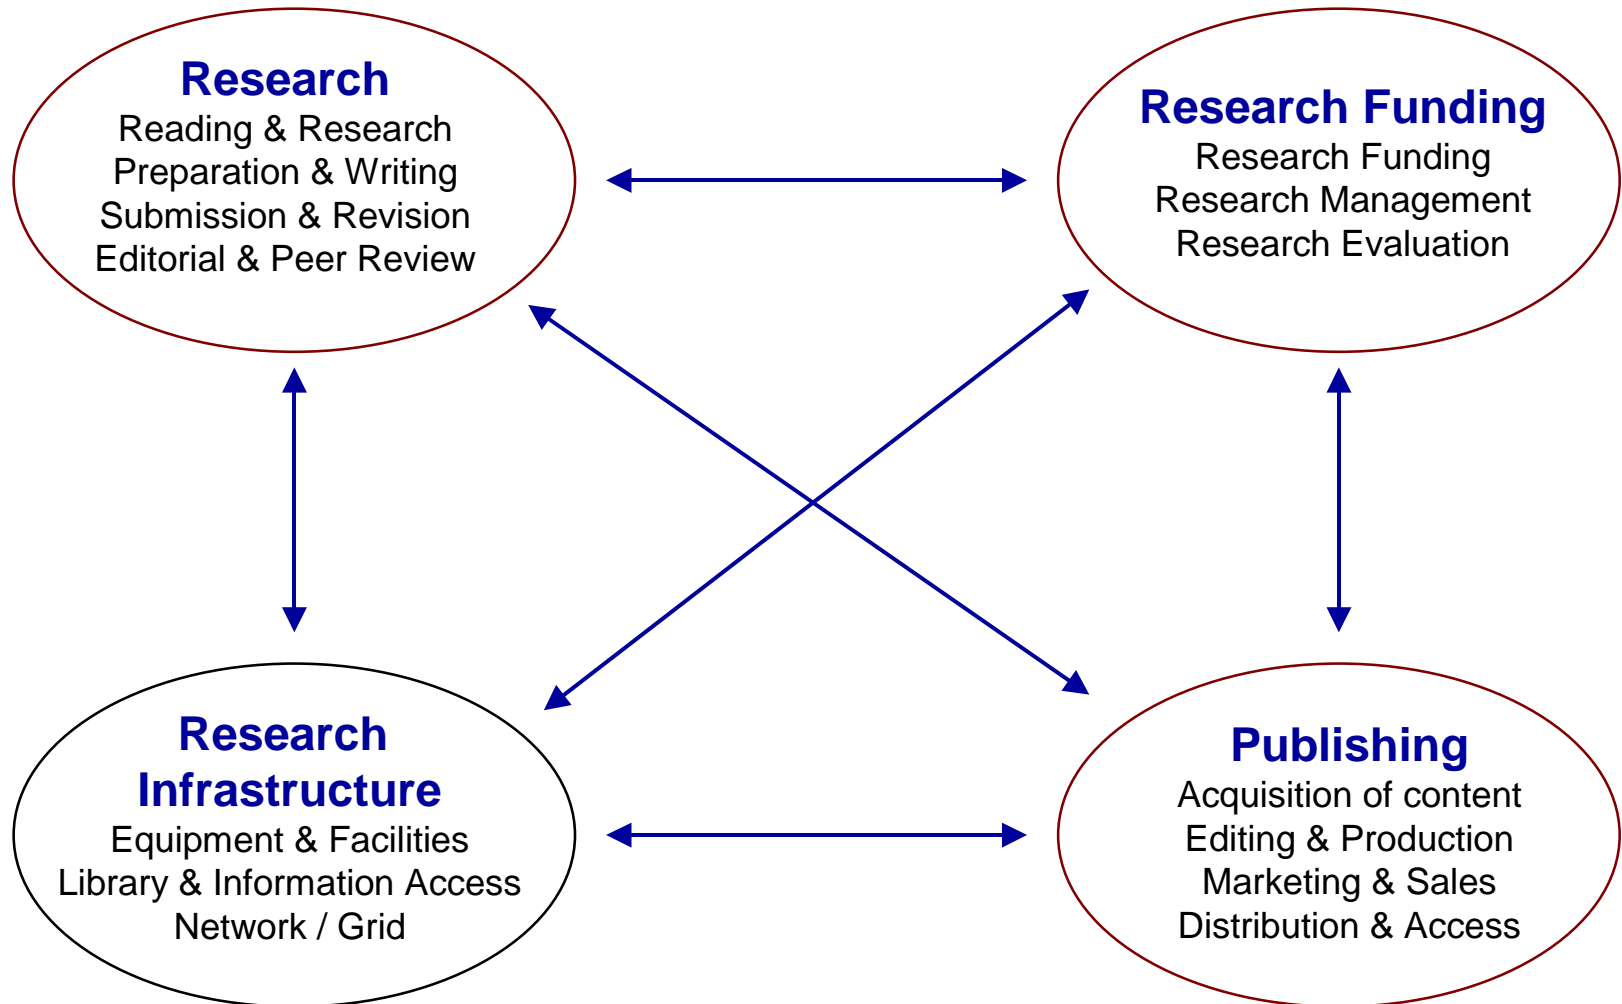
Research
Reading & Research
Preparation & Writing
Submission & Revision
Editorial & Peer Review

Research Funding
Research Funding
Research Management
Research Evaluation

Research Infrastructure
Equipment & Facilities
Library & Information Access
Network / Grid

Publishing
Acquisition of content
Editing & Production
Marketing & Sales
Distribution & Access